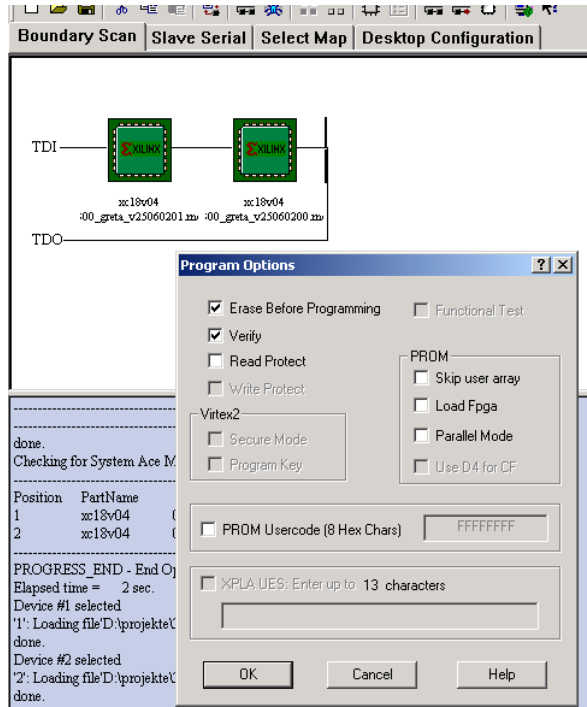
Boundary Scan | Slave Serial | Select Map | Desktop Configuration

TDI

XILINX

XILINX

xc18v04
:00_greta_v25060201.m

xc18v04
:00_greta_v25060200.m

TDO

Program Options

?

X

Erase Before Programming

Functional Test

Verify

Read Protect

PROM

Write Protect

Skip user array

Virtex2

Load Fpga

Secure Mode

Parallel Mode

Program Key

Use D4 for CF

PROM Usercode (8 Hex Chars)

FFFFFFFF

XPLA UES: Enter up to 13 characters

OK

Cancel

Help

done.
Checking for System Ace M

Position PartName
1 xc18v04
2 xc18v04

PROGRESS_END - End O
Elapsed time = 2 sec.
Device #1 selected
'1': Loading file'D:\projekte\
done.
Device #2 selected
'2': Loading file'D:\projekte\
done.